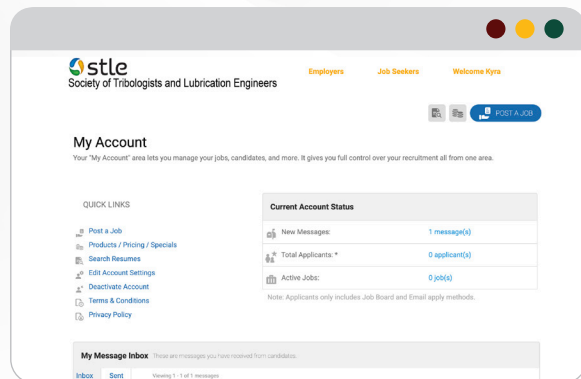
stle
Society of Tribologists and Lubrication Engineers

Employers Job Seekers Welcome Kyra

POST A JOB

My Account

Your "My Account" area lets you manage your jobs, candidates, and more. It gives you full control over your recruitment all from one area.

QUICK LINKS

Post a Job
Products / Pricing / Specials
Search Resumes
Edit Account Settings
Deactivate Account
Terms & Conditions
Privacy Policy

| Current Account Status | |
|---|---|
| New Messages: | 1 message(s) |
| Total Applicants: * | 0 applicant(s) |
| Active Jobs: | 0 job(s) |

Note: Applicants only includes Job Board and Email apply methods.

My Message Inbox These are messages you have received from candidates.

Inbox Sent Viewing 1 - 1 of 1 messages